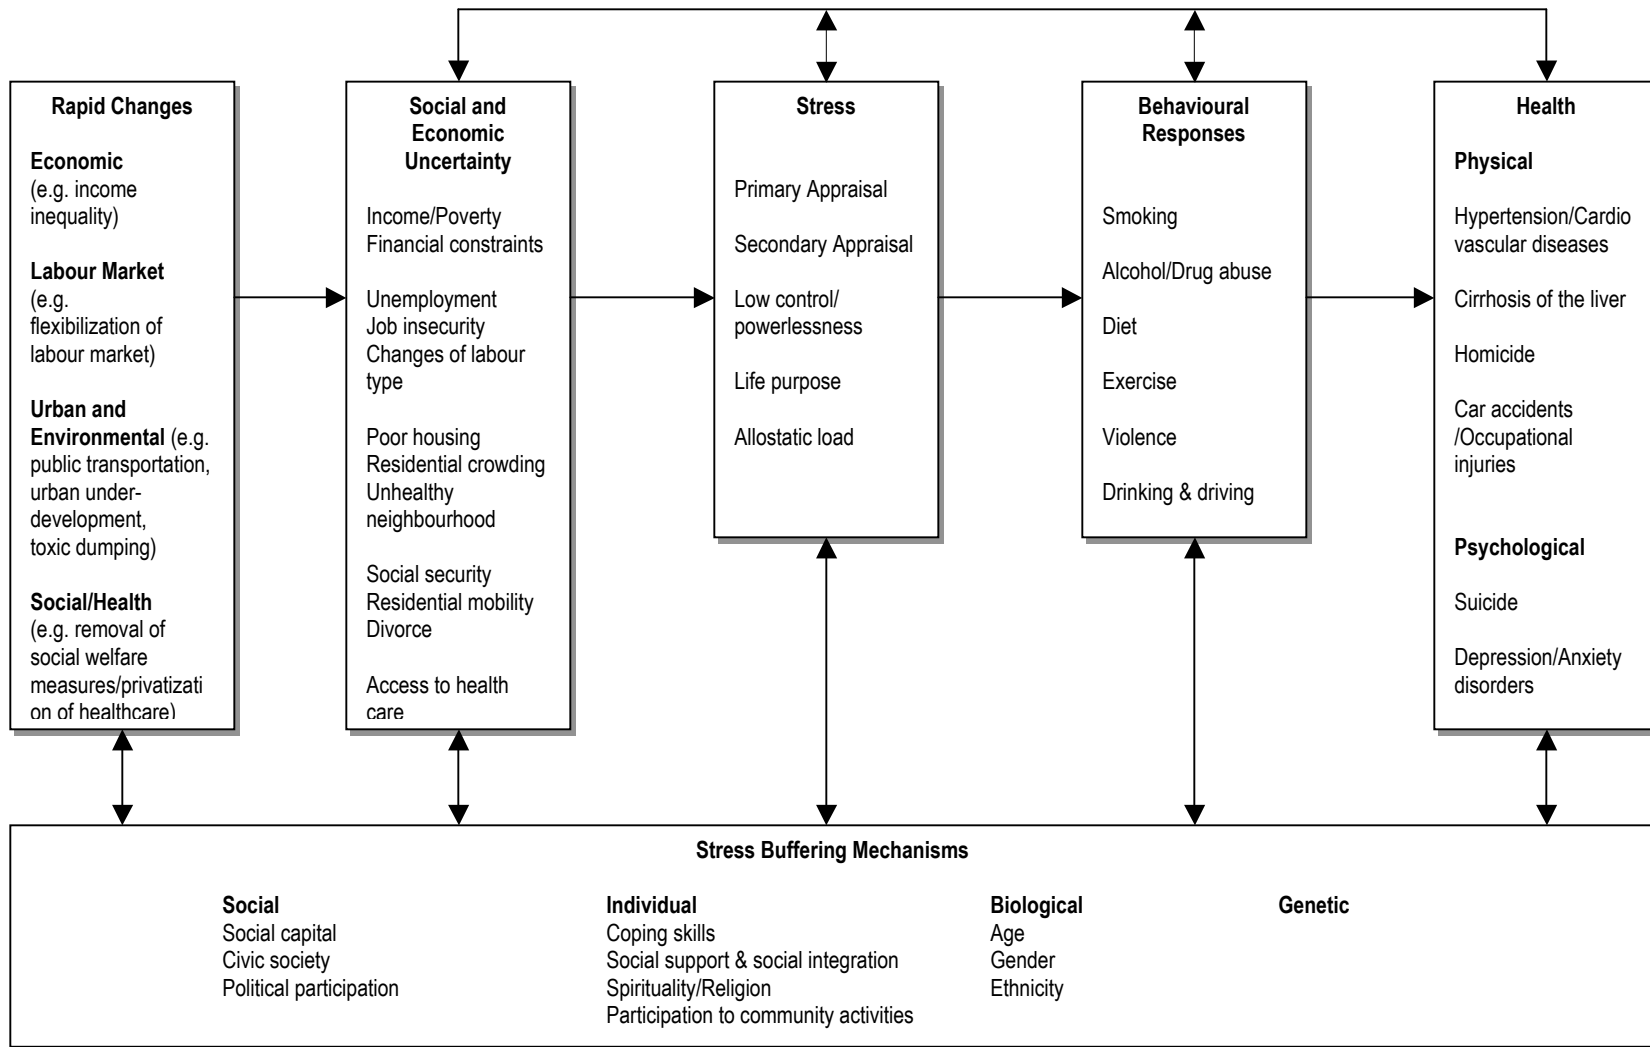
Rapid Changes

Economic (e.g. income inequality)

Labour Market (e.g. flexibilization of labour market)

Urban and Environmental (e.g. public transportation, urban underdevelopment, toxic dumping)

Social/Health (e.g. removal of social welfare measures/privatization of healthcare)

Social and Economic Uncertainty

Income/Poverty
Financial constraints

Unemployment
Job insecurity
Changes of labour type

Poor housing
Residential crowding
Unhealthy neighbourhood

Social security
Residential mobility
Divorce

Access to health care

Stress

Primary Appraisal

Secondary Appraisal

Low control/ powerlessness

Life purpose

Allostatic load

Behavioural Responses

Smoking

Alcohol/Drug abuse

Diet

Exercise

Violence

Drinking & driving

Health

Physical

Hypertension/Cardio vascular diseases

Cirrhosis of the liver

Homicide

Car accidents /Occupational injuries

Psychological

Suicide

Depression/Anxiety disorders

Stress Buffering Mechanisms

Social
Social capital
Civic society
Political participation

Individual
Coping skills
Social support & social integration
Spirituality/Religion
Participation to community activities

Biological
Age
Gender
Ethnicity

Genetic